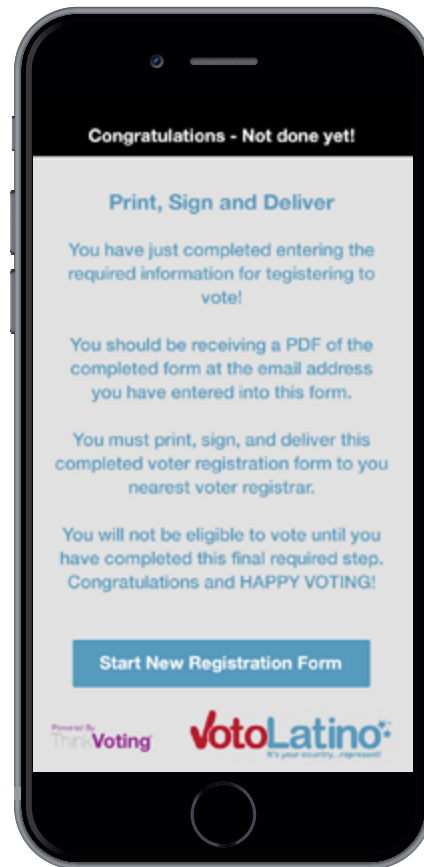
Congratulations - Not done yet!

Print, Sign and Deliver

You have just completed entering the required information for tegistering to vote!

You should be receiving a PDF of the completed form at the email address you have entered into this form.

You must print, sign, and deliver this completed voter registration form to you nearest voter registrar.

You will not be eligible to vote until you have completed this final required step. Congratulations and HAPPY VOTING!

Start New Registration Form

Powered By ThinkVoting

VotoLatino
It's your country... represent!